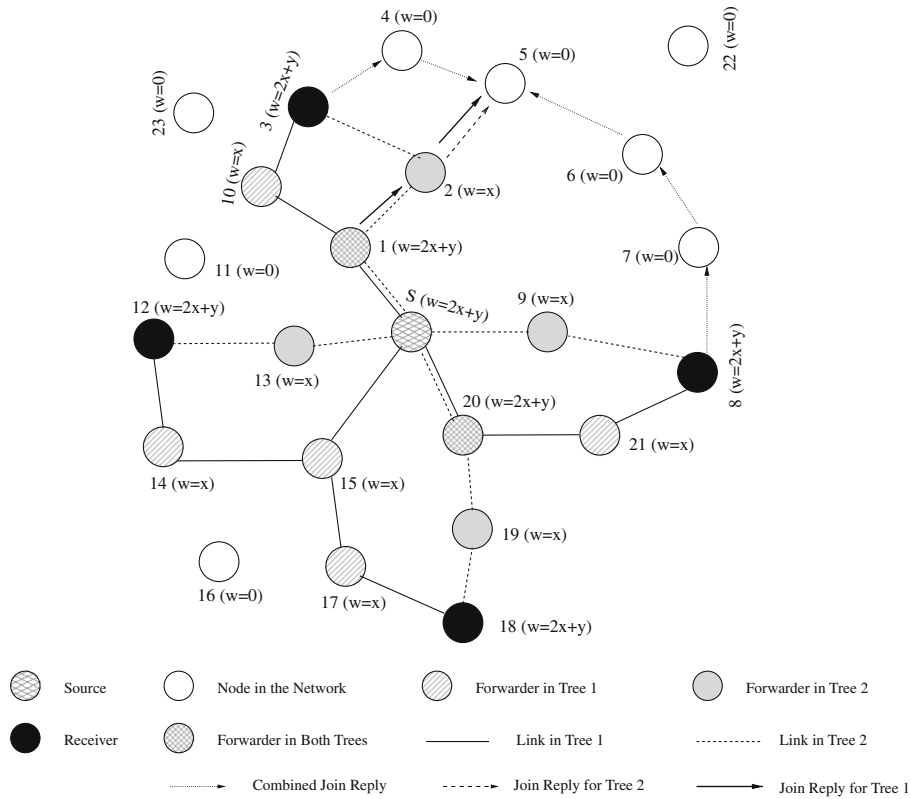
4 (w=0)

22 (w=0)

5 (w=0)

23 (w=0)

3 (w=2x+y)

10 (w=x)

2 (w=x)

6 (w=0)

1 (w=2x+y)

11 (w=0)

7 (w=0)

S (w=2x+y)

9 (w=x)

12 (w=2x+y)

13 (w=x)

8 (w=2x+y)

20 (w=2x+y)

21 (w=x)

14 (w=x)

15 (w=x)

19 (w=x)

16 (w=0)

17 (w=x)

18 (w=2x+y)

Source

Node in the Network

Forwarder in Tree 1

Forwarder in Tree 2

Receiver

Forwarder in Both Trees

Link in Tree 1

Link in Tree 2

Combined Join Reply

Join Reply for Tree 2

Join Reply for Tree 1